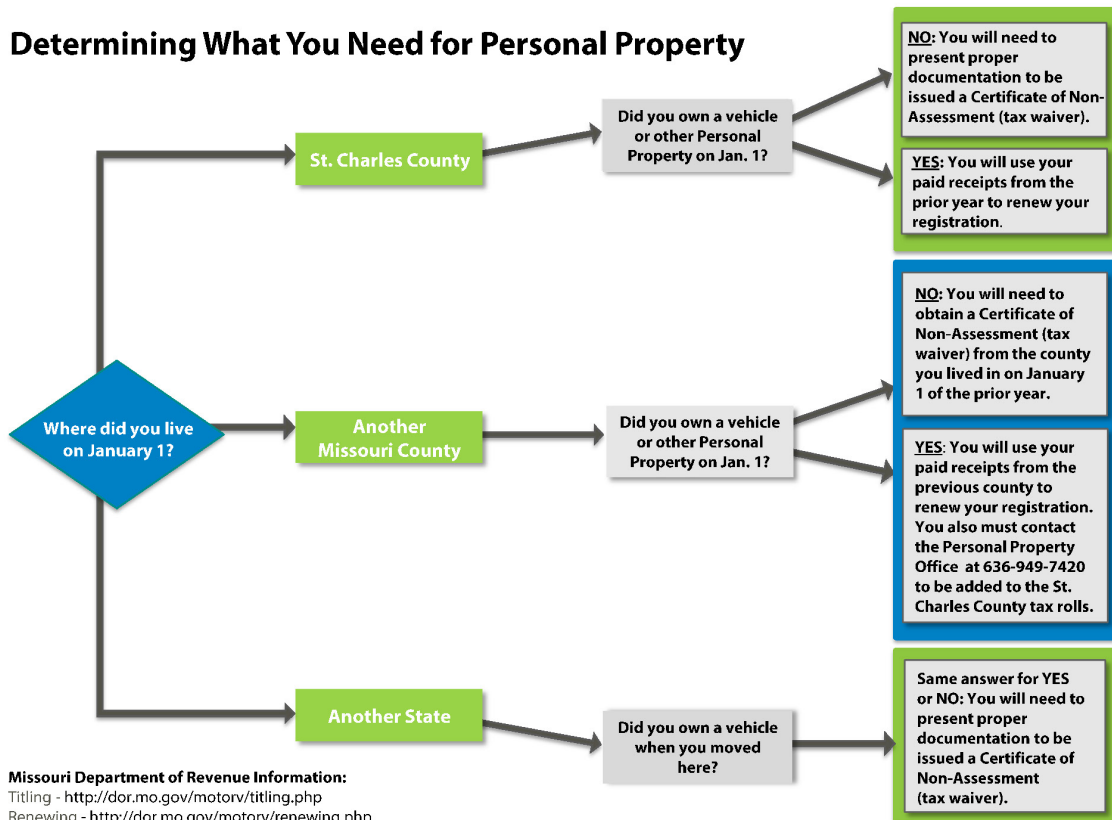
Determining What You Need for Personal Property

Where did you live on January 1?

St. Charles County

Did you own a vehicle or other Personal Property on Jan. 1?

NO: You will need to present proper documentation to be issued a Certificate of Non-Assessment (tax waiver).

YES: You will use your paid receipts from the prior year to renew your registration.

Another Missouri County

Did you own a vehicle or other Personal Property on Jan. 1?

NO: You will need to obtain a Certificate of Non-Assessment (tax waiver) from the county you lived in on January 1 of the prior year.

YES: You will use your paid receipts from the previous county to renew your registration. You also must contact the Personal Property Office at 636-949-7420 to be added to the St. Charles County tax rolls.

Another State

Did you own a vehicle when you moved here?

Same answer for YES or NO: You will need to present proper documentation to be issued a Certificate of Non-Assessment (tax waiver).

Missouri Department of Revenue Information:
Titling - http://dor.mo.gov/motorv/titling.php
Renewing - http://dor.mo.gov/motorv/renewing.php